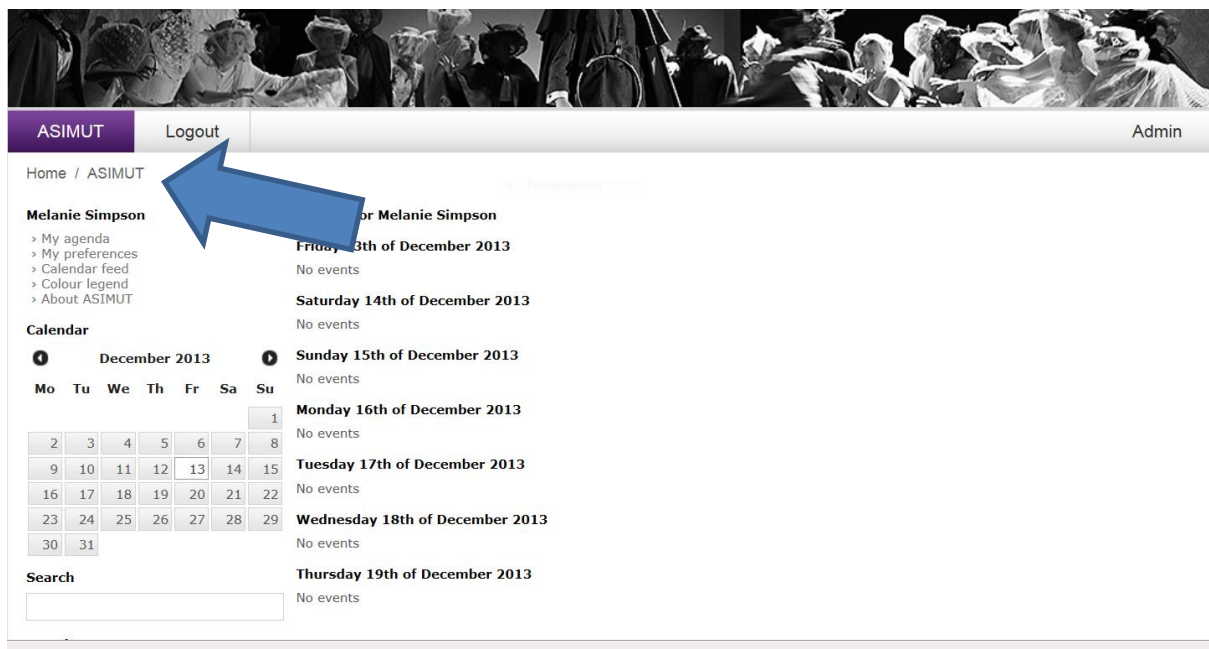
ASIMUT Logout Admin

Home / ASIMUT

Melanie Simpson

› My agenda
› My preferences
› Calendar feed
› Colour legend
› About ASIMUT

Calendar

December 2013

| Mo | Tu | We | Th | Fr | Sa | Su |
|---|---|---|---|---|---|---|
| | | | | | | 1 |
| 2 | 3 | 4 | 5 | 6 | 7 | 8 |
| 9 | 10 | 11 | 12 | 13 | 14 | 15 |
| 16 | 17 | 18 | 19 | 20 | 21 | 22 |
| 23 | 24 | 25 | 26 | 27 | 28 | 29 |
| 30 | 31 | | | | | |

Search

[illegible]or Melanie Simpson

Friday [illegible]3th of December 2013
No events

Saturday 14th of December 2013
No events

Sunday 15th of December 2013
No events

Monday 16th of December 2013
No events

Tuesday 17th of December 2013
No events

Wednesday 18th of December 2013
No events

Thursday 19th of December 2013
No events